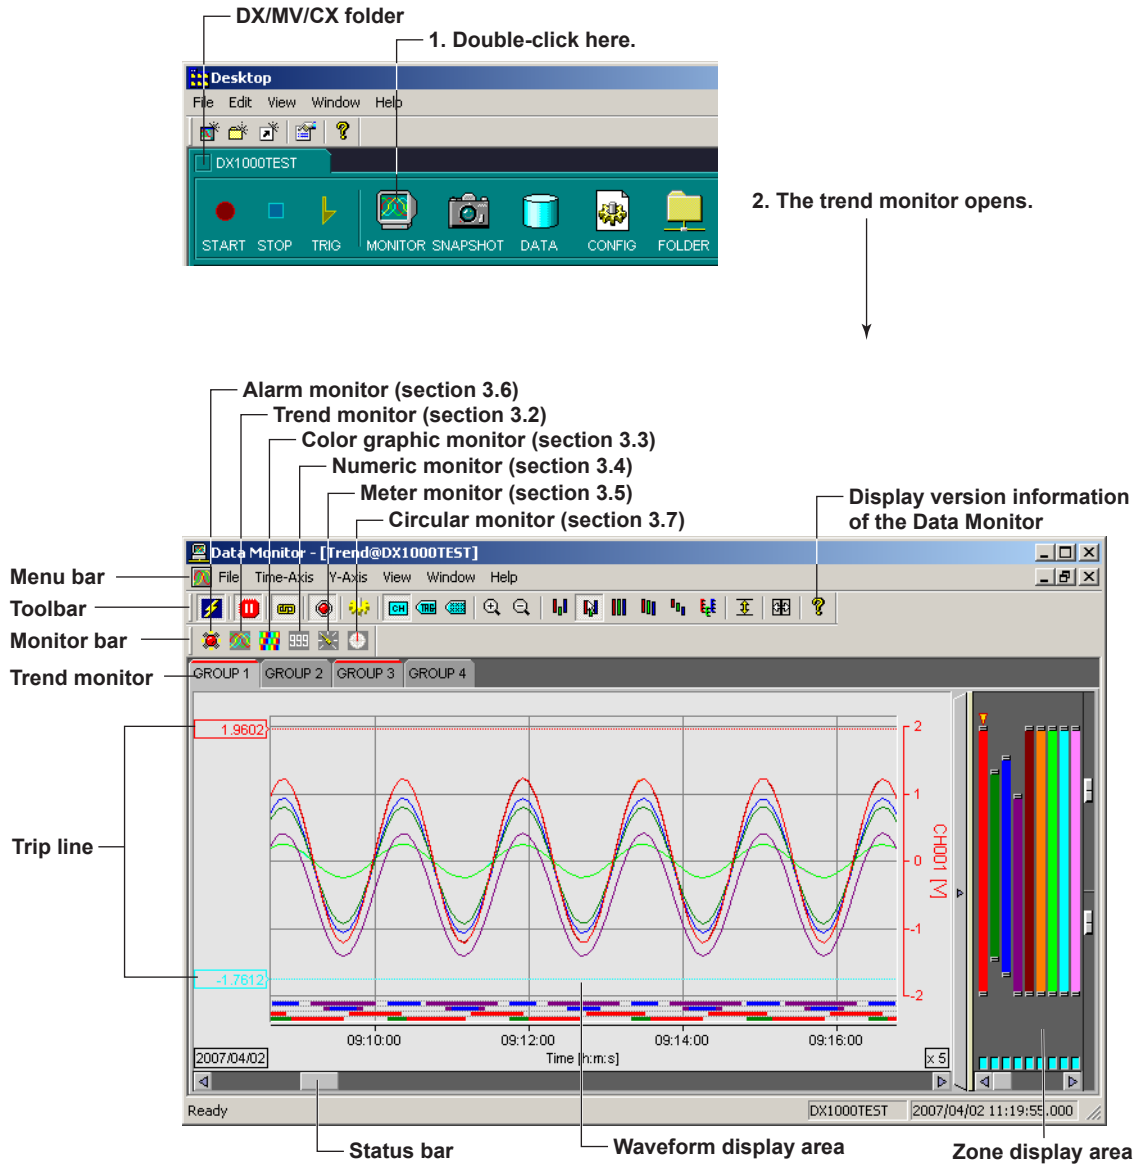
DX/MV/CX folder

1. Double-click here.

Desktop

File Edit View Window Help

DX1000TEST

START STOP TRIG MONITOR SNAPSHOT DATA CONFIG FOLDER

2. The trend monitor opens.

Alarm monitor (section 3.6)

Trend monitor (section 3.2)

Color graphic monitor (section 3.3)

Numeric monitor (section 3.4)

Meter monitor (section 3.5)

Circular monitor (section 3.7)

Display version information of the Data Monitor

Data Monitor - [Trend@DX1000TEST]

Menu bar

File Time-Axis Y-Axis View Window Help

Toolbar

Monitor bar

Trend monitor

GROUP 1 GROUP 2 GROUP 3 GROUP 4

1.9602

2

1

0

-1

-2

CH001 [V]

Trip line

-1.7612

09:10:00 09:12:00 09:14:00 09:16:00

Time [h:m:s]

2007/04/02

x 5

Ready

DX1000TEST

2007/04/02 11:19:55.000

Status bar

Waveform display area

Zone display area